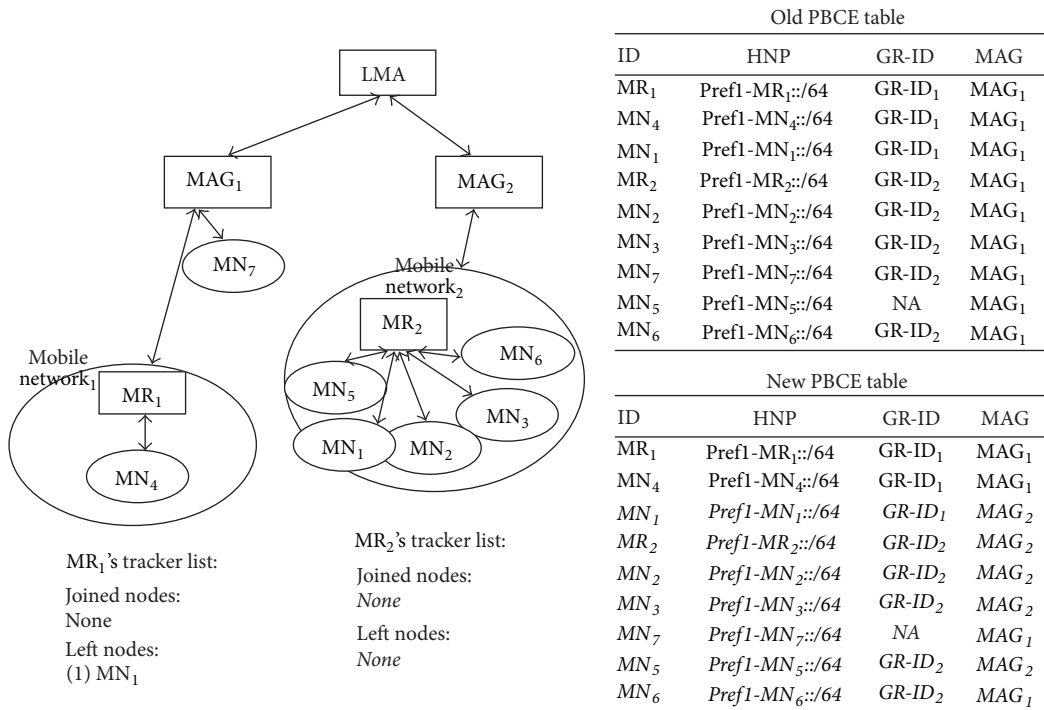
LMA

$MAG_1$

$MAG_2$

$MN_7$

Mobile network$_2$

$MR_2$

$MN_6$

$MN_5$

$MN_3$

$MN_1$

$MN_2$

Mobile network$_1$

$MR_1$

$MN_4$

$MR_1$'s tracker list:

Joined nodes:
None

Left nodes:
(1) $MN_1$

$MR_2$'s tracker list:

Joined nodes:
*None*

Left nodes:
*None*

Old PBCE table

| ID | HNP | GR-ID | MAG |
|---|---|---|---|
| $MR_1$ | Pref1-$MR_1$::/64 | GR-$ID_1$ | $MAG_1$ |
| $MN_4$ | Pref1-$MN_4$::/64 | GR-$ID_1$ | $MAG_1$ |
| $MN_1$ | Pref1-$MN_1$::/64 | GR-$ID_1$ | $MAG_1$ |
| $MR_2$ | Pref1-$MR_2$::/64 | GR-$ID_2$ | $MAG_1$ |
| $MN_2$ | Pref1-$MN_2$::/64 | GR-$ID_2$ | $MAG_1$ |
| $MN_3$ | Pref1-$MN_3$::/64 | GR-$ID_2$ | $MAG_1$ |
| $MN_7$ | Pref1-$MN_7$::/64 | GR-$ID_2$ | $MAG_1$ |
| $MN_5$ | Pref1-$MN_5$::/64 | NA | $MAG_1$ |
| $MN_6$ | Pref1-$MN_6$::/64 | GR-$ID_2$ | $MAG_1$ |

New PBCE table

| ID | HNP | GR-ID | MAG |
|---|---|---|---|
| $MR_1$ | Pref1-$MR_1$::/64 | GR-$ID_1$ | $MAG_1$ |
| $MN_4$ | Pref1-$MN_4$::/64 | GR-$ID_1$ | $MAG_1$ |
| *$MN_1$* | *Pref1-$MN_1$::/64* | *GR-$ID_1$* | *$MAG_2$* |
| *$MR_2$* | *Pref1-$MR_2$::/64* | *GR-$ID_2$* | *$MAG_2$* |
| *$MN_2$* | *Pref1-$MN_2$::/64* | *GR-$ID_2$* | *$MAG_2$* |
| *$MN_3$* | *Pref1-$MN_3$::/64* | *GR-$ID_2$* | *$MAG_2$* |
| *$MN_7$* | *Pref1-$MN_7$::/64* | *NA* | *$MAG_1$* |
| *$MN_5$* | *Pref1-$MN_5$::/64* | *GR-$ID_2$* | *$MAG_2$* |
| *$MN_6$* | *Pref1-$MN_6$::/64* | *GR-$ID_2$* | *$MAG_1$* |